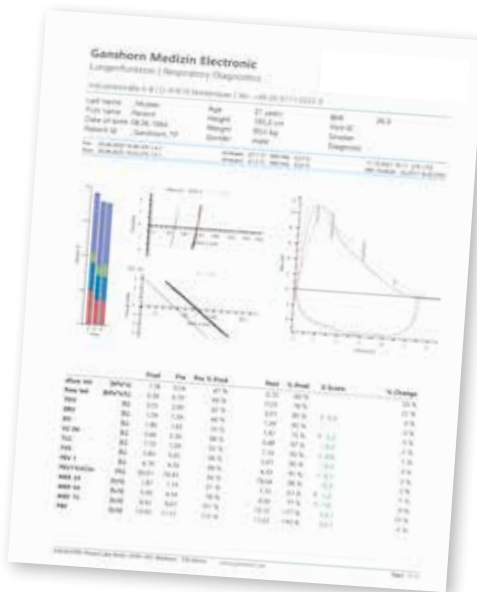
Ganshorn Medizin Electronic

Lungenfunktion | Respiratory Diagnostics

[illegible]

| Last Name | Muster | Age | 37 years | BMI | 26.3 |
|---|---|---|---|---|---|
| First name | Patient | Height | 183.0 cm | Visit ID | |
| Date of birth | 08.06.1984 | Weight | 88.0 kg | Smoker | |
| Patient ID | Ganshorn_TP | Gender | male | Diagnosis | |

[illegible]

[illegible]